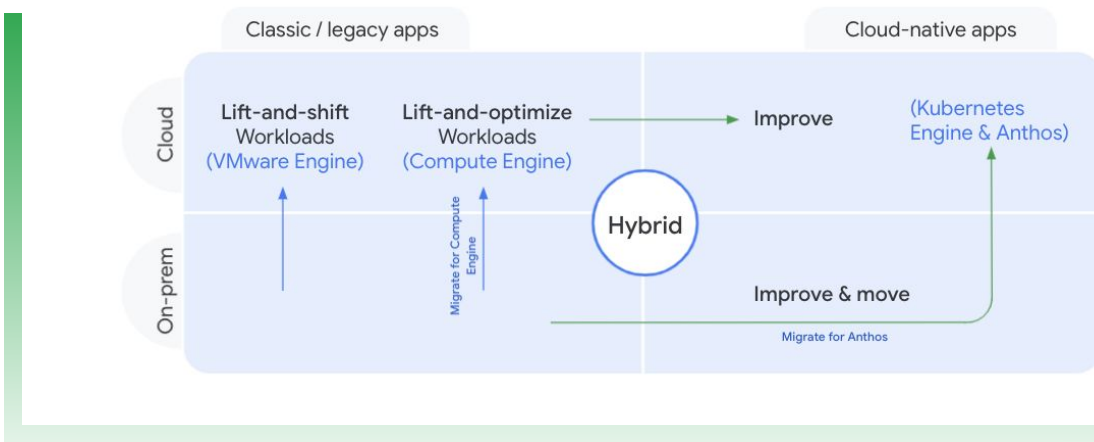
Classic / legacy apps

Cloud-native apps

Cloud

On-prem

Lift-and-shift Workloads (VMware Engine)

Lift-and-optimize Workloads (Compute Engine)

Improve

(Kubernetes Engine & Anthos)

Migrate for Compute Engine

Hybrid

Improve & move

Migrate for Anthos